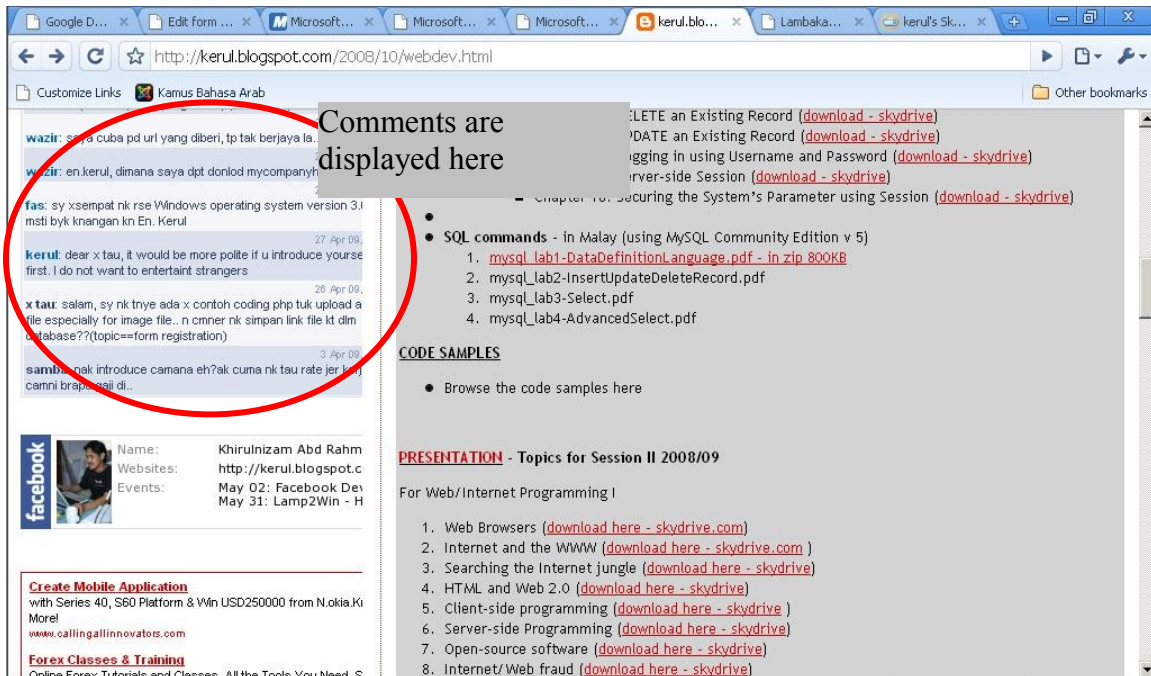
Google D... × | Edit form ... × | Microsoft... × | Microsoft... × | Microsoft... × | kerul.blo... × | Lambaka... × | kerul's Sk... ×

http://kerul.blogspot.com/2008/10/webdev.html

Customize Links | Kamus Bahasa Arab | Other bookmarks

wazir: saya cuba pd url yang diberi, tp tak berjaya la...

wazir: en.kerul, dimana saya dpt donlod mycompanyh

fas: sy xsempat nk rse Windows operating system version 3.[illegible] msti byk knangan kn En. Kerul

27 Apr 09

kerul: dear x tau, it would be more polite if u introduce yourse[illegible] first. I do not want to entertaint strangers

26 Apr 09

x tau: salam, sy nk tnye ada x contoh coding php tuk upload a file especially for image file.. n cmner nk simpan link file kt dlm database??(topic==form registration)

3 Apr 09

samba: nak introduce camana eh?ak cuma nk tau rate jer k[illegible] camni brapa gaji di..

Comments are displayed here

facebook
Name: Khirulnizam Abd Rahm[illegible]
Websites: http://kerul.blogspot.c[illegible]
Events: May 02: Facebook Dev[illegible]
May 31: Lamp2Win - H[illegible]

Create Mobile Application
with Series 40, S60 Platform & Win USD250000 from N.okia.K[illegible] More!
www.callingallinnovators.com

Forex Classes & Training
Online Forex Tutorials and Classes. All the Tools You Need. S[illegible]

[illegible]ELETE an Existing Record (download - skydrive)
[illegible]PDATE an Existing Record (download - skydrive)
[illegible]gging in using Username and Password (download - skydrive)
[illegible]rver-side Session (download - skydrive)
Chapter 10: Securing the System's Parameter using Session (download - skydrive)

SQL commands - in Malay (using MySQL Community Edition v 5)
1. mysql_lab1-DataDefinitionLanguage.pdf - in zip 800KB
2. mysql_lab2-InsertUpdateDeleteRecord.pdf
3. mysql_lab3-Select.pdf
4. mysql_lab4-AdvancedSelect.pdf

CODE SAMPLES

Browse the code samples here

PRESENTATION - Topics for Session II 2008/09

For Web/Internet Programming I

1. Web Browsers (download here - skydrive.com)
2. Internet and the WWW (download here - skydrive.com )
3. Searching the Internet jungle (download here - skydrive)
4. HTML and Web 2.0 (download here - skydrive)
5. Client-side programming (download here - skydrive )
6. Server-side Programming (download here - skydrive)
7. Open-source software (download here - skydrive)
8. Internet/Web fraud (download here - skydrive)